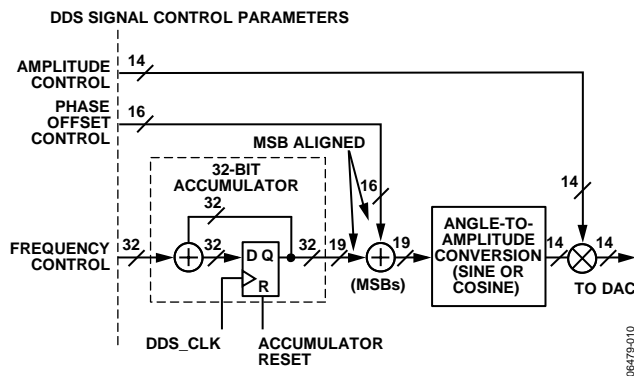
DDS SIGNAL CONTROL PARAMETERS

AMPLITUDE CONTROL

14

PHASE OFFSET CONTROL

16

MSB ALIGNED

32-BIT ACCUMULATOR

32

16

14

FREQUENCY CONTROL

32

32

D Q

R

32

19

19

(MSBs)

ANGLE-TO-AMPLITUDE CONVERSION (SINE OR COSINE)

14

14

TO DAC

DDS_CLK

ACCUMULATOR RESET

06479-010